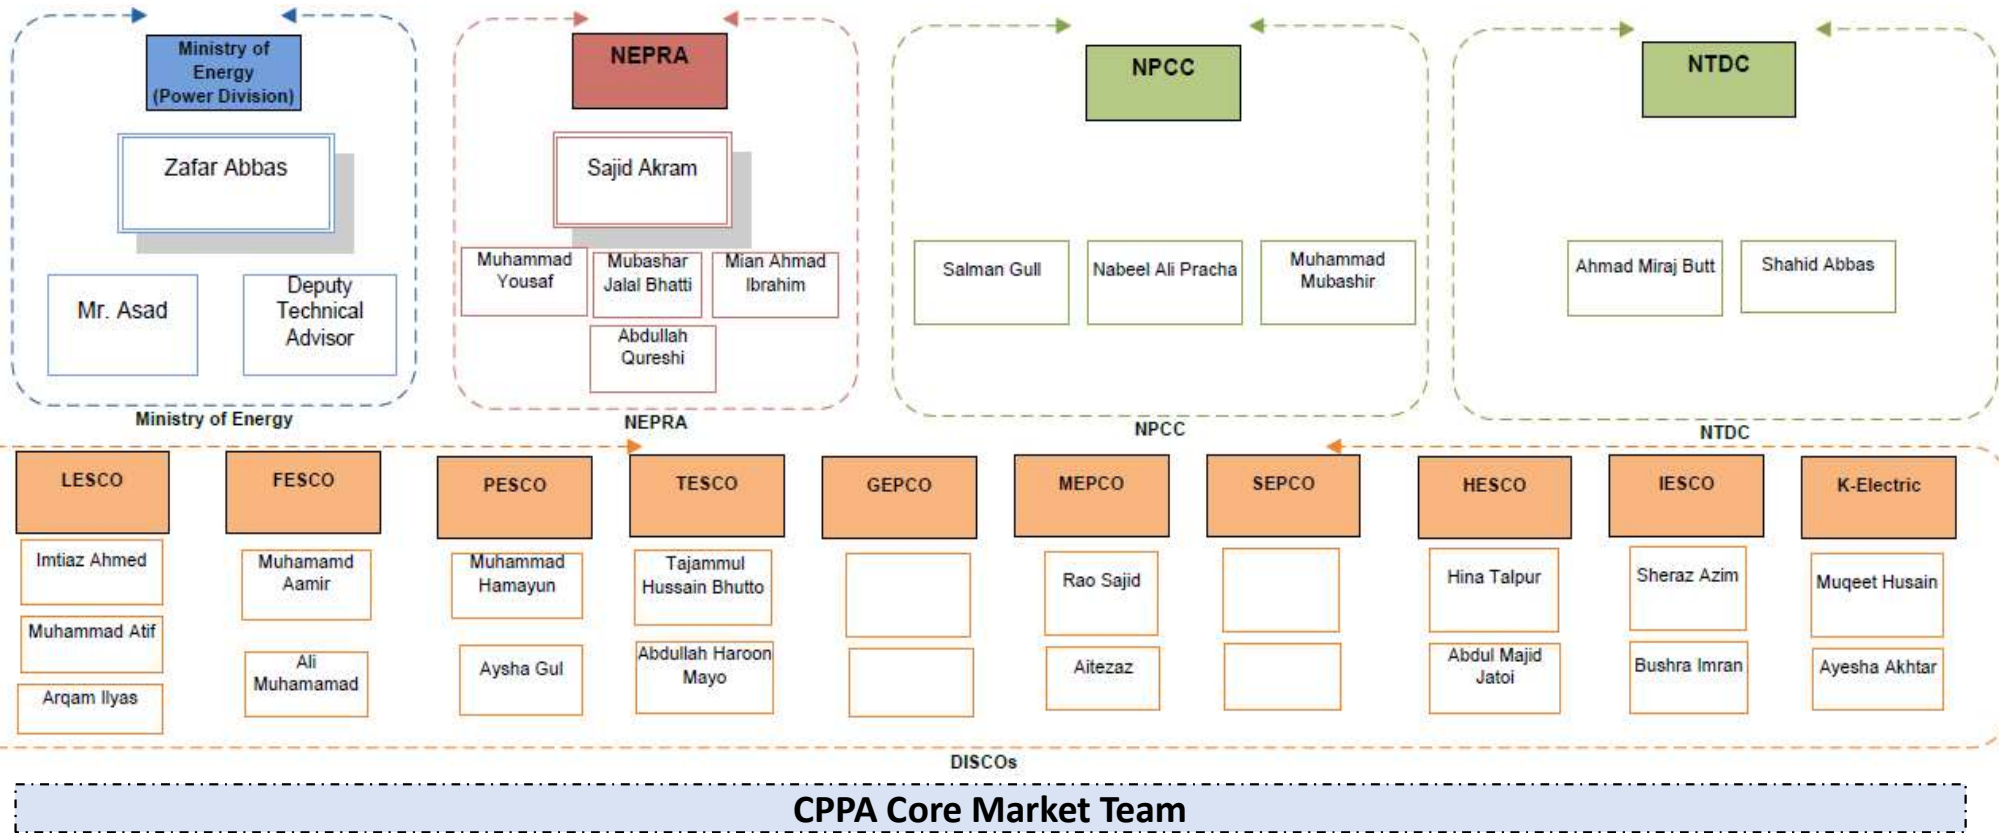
Ministry of Energy (Power Division)

Zafar Abbas

Mr. Asad

Deputy Technical Advisor

Ministry of Energy

NEPRA

Sajid Akram

Muhammad Yousaf

Mubashar Jalal Bhatti

Mian Ahmad Ibrahim

Abdullah Qureshi

NEPRA

NPCC

Salman Gull

Nabeel Ali Pracha

Muhammad Mubashir

NPCC

NTDC

Ahmad Miraj Butt

Shahid Abbas

NTDC

LESCO

Imtiaz Ahmed

Muhammad Atif

Arqam Ilyas

FESCO

Muhamamd Aamir

Ali Muhamamad

PESCO

Muhammad Hamayun

Aysha Gul

TESCO

Tajammul Hussain Bhutto

Abdullah Haroon Mayo

GEPCO

MEPCO

Rao Sajid

Aitezaz

SEPCO

HESCO

Hina Talpur

Abdul Majid Jatoi

IESCO

Sheraz Azim

Bushra Imran

K-Electric

Muqeet Husain

Ayesha Akhtar

DISCOs

CPPA Core Market Team